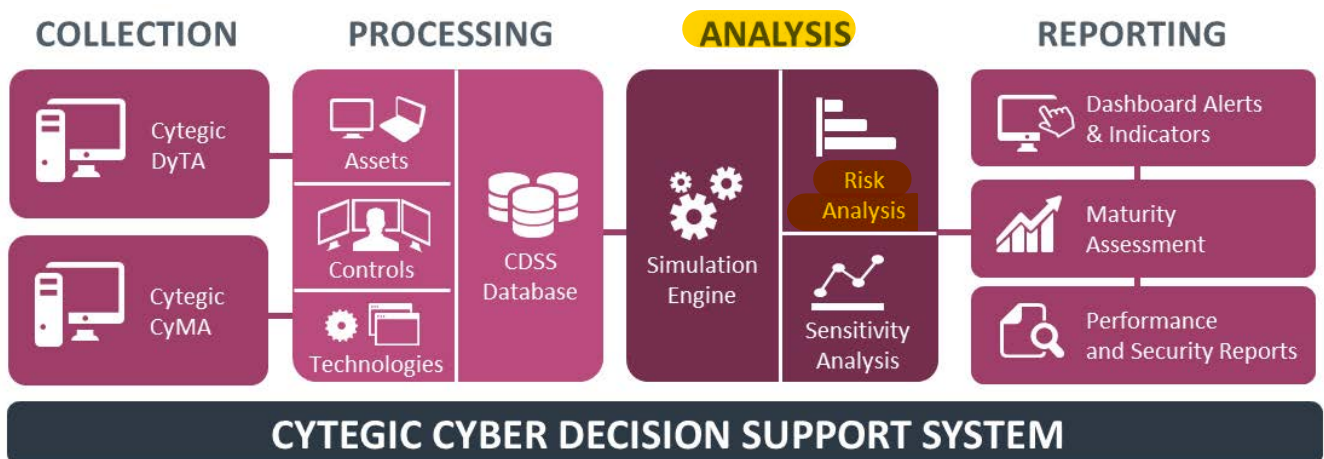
COLLECTION

Cytegic DyTA

Cytegic CyMA

PROCESSING

Assets

Controls

Technologies

CDSS Database

ANALYSIS

Simulation Engine

Risk Analysis

Sensitivity Analysis

REPORTING

Dashboard Alerts & Indicators

Maturity Assessment

Performance and Security Reports

CYTEGIC CYBER DECISION SUPPORT SYSTEM